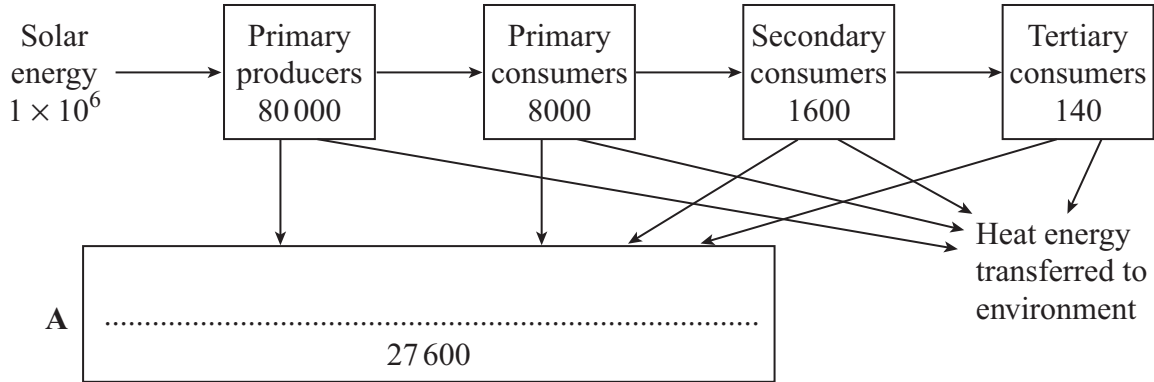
Solar energy $1 \times 10^6$

Primary producers 80 000

Primary consumers 8000

Secondary consumers 1600

Tertiary consumers 140

Heat energy transferred to environment

A ..........................................................................

27 600